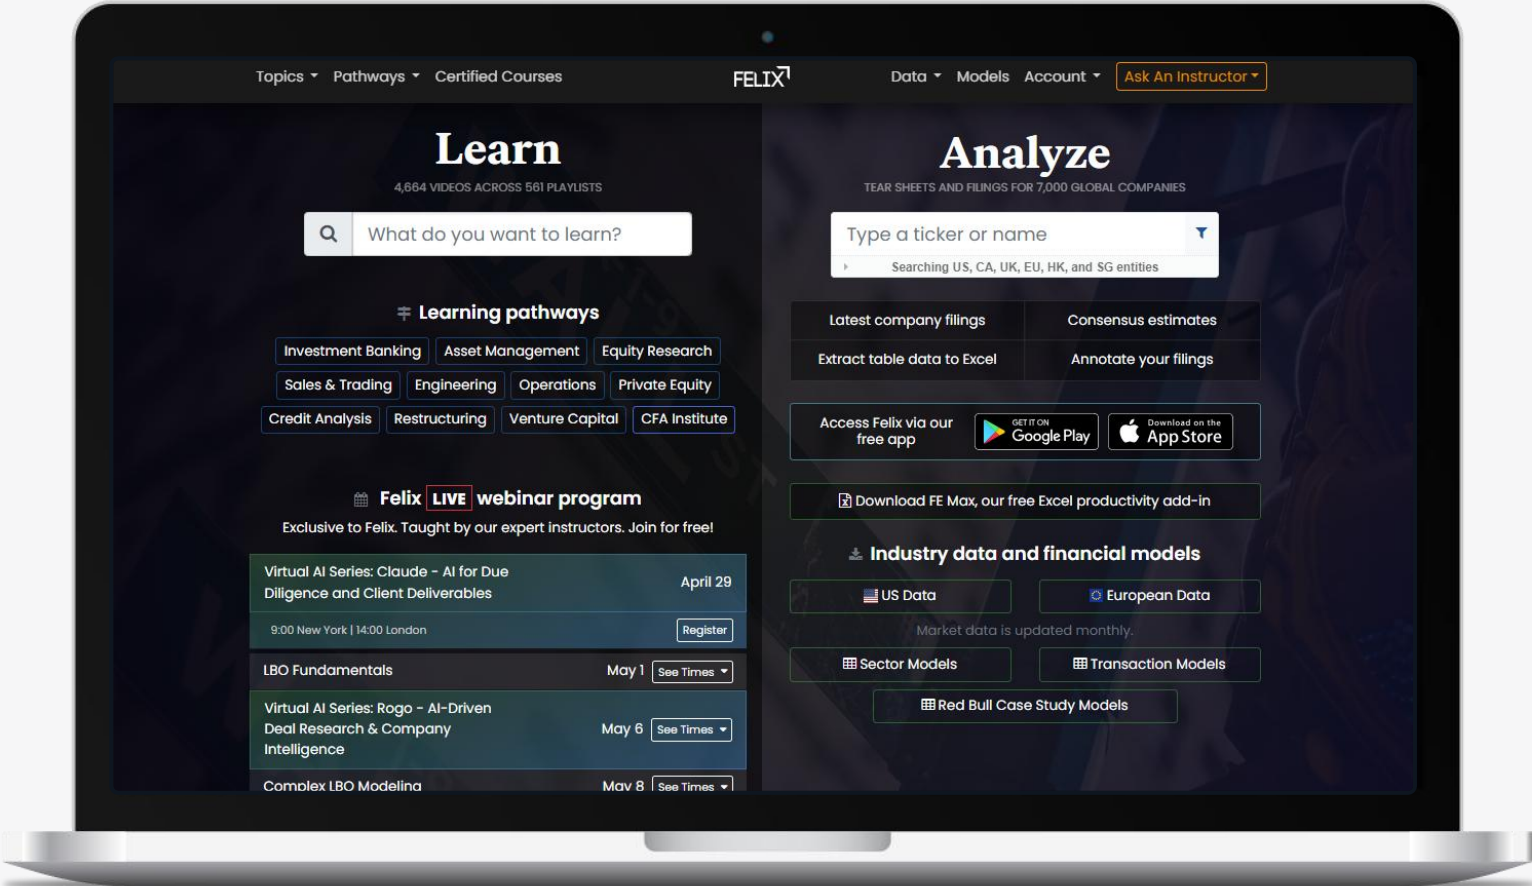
Topics Pathways Certified Courses FELIX Data Models Account Ask An Instructor

Learn
4,664 VIDEOS ACROSS 561 PLAYLISTS

What do you want to learn?

Learning pathways

Investment Banking | Asset Management | Equity Research
Sales & Trading | Engineering | Operations | Private Equity
Credit Analysis | Restructuring | Venture Capital | CFA Institute

Felix LIVE webinar program
Exclusive to Felix. Taught by our expert instructors. Join for free!

Virtual AI Series: Claude - AI for Due Diligence and Client Deliverables April 29
9:00 New York | 14:00 London Register

LBO Fundamentals May 1 See Times

Virtual AI Series: Rogo - AI-Driven Deal Research & Company Intelligence May 6 See Times

Complex LBO Modeling May 8 See Times

Analyze
TEAR SHEETS AND FILINGS FOR 7,000 GLOBAL COMPANIES

Type a ticker or name
Searching US, CA, UK, EU, HK, and SG entities

Latest company filings | Consensus estimates
Extract table data to Excel | Annotate your filings

Access Felix via our free app GET IT ON Google Play Download on the App Store

Download FE Max, our free Excel productivity add-in

Industry data and financial models

US Data | European Data
Market data is updated monthly.
Sector Models | Transaction Models
Red Bull Case Study Models